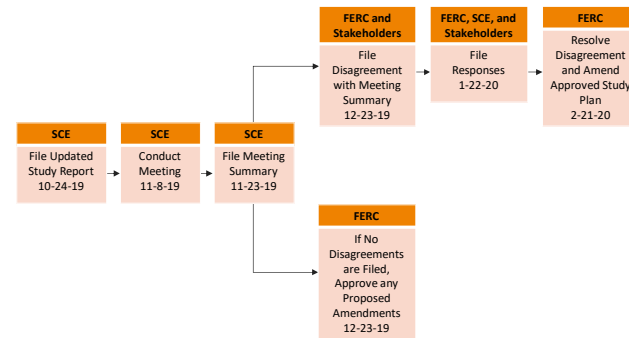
SCE
File Updated Study Report 10-24-19

SCE
Conduct Meeting 11-8-19

SCE
File Meeting Summary 11-23-19

FERC and Stakeholders
File Disagreement with Meeting Summary 12-23-19

FERC, SCE, and Stakeholders
File Responses 1-22-20

FERC
Resolve Disagreement and Amend Approved Study Plan 2-21-20

FERC
If No Disagreements are Filed, Approve any Proposed Amendments 12-23-19